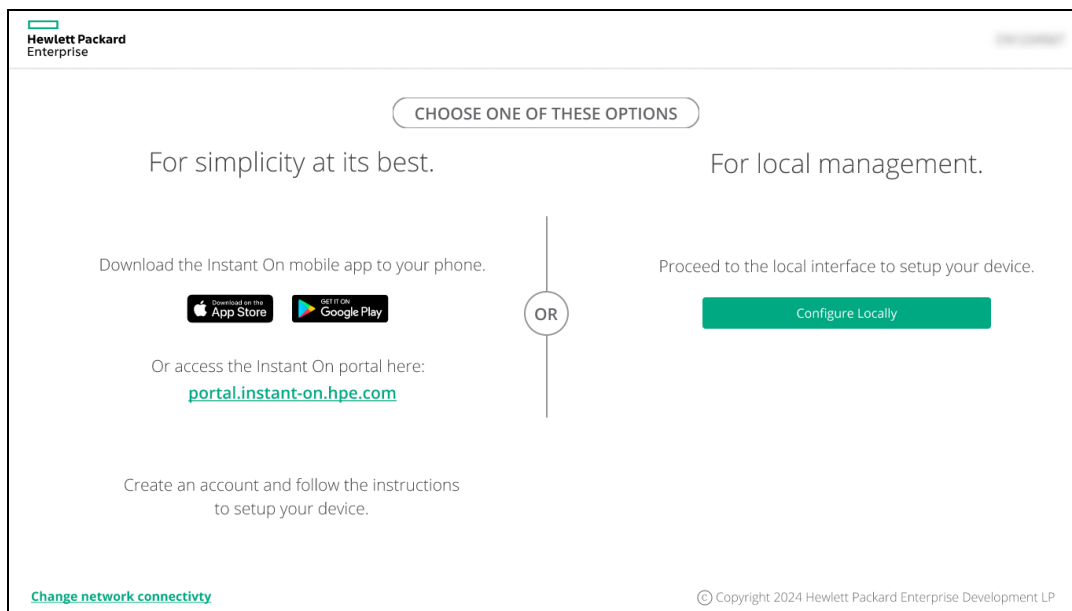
Hewlett Packard Enterprise

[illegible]

CHOOSE ONE OF THESE OPTIONS

For simplicity at its best.

Download the Instant On mobile app to your phone.

Download on the App Store

GET IT ON Google Play

Or access the Instant On portal here:
portal.instant-on.hpe.com

Create an account and follow the instructions to setup your device.

OR

For local management.

Proceed to the local interface to setup your device.

Configure Locally

Change network connectivty

© Copyright 2024 Hewlett Packard Enterprise Development LP